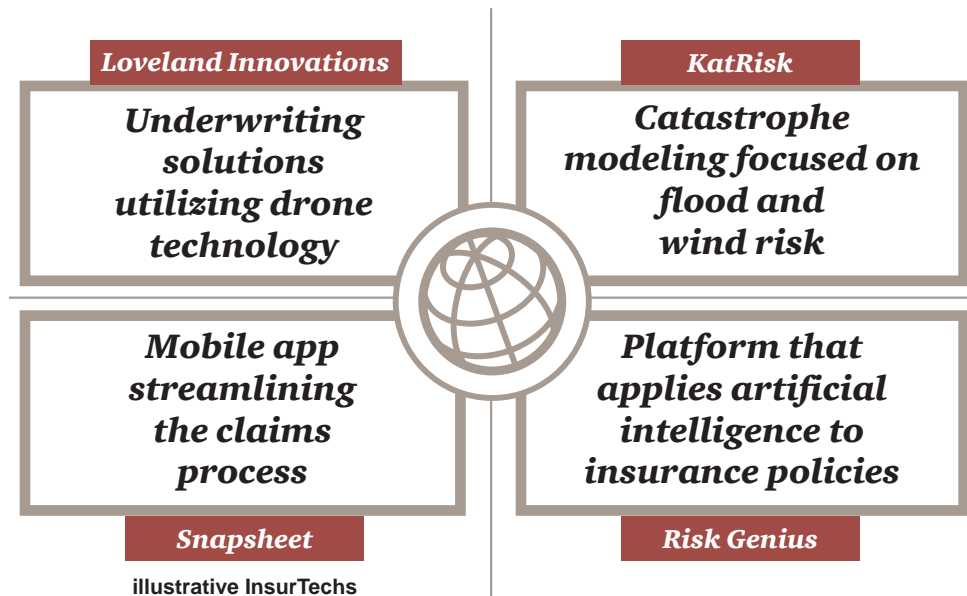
Loveland Innovations

Underwriting solutions utilizing drone technology

KatRisk

Catastrophe modeling focused on flood and wind risk

Mobile app streamlining the claims process

Platform that applies artificial intelligence to insurance policies

Snapsheet

Risk Genius

illustrative InsurTechs